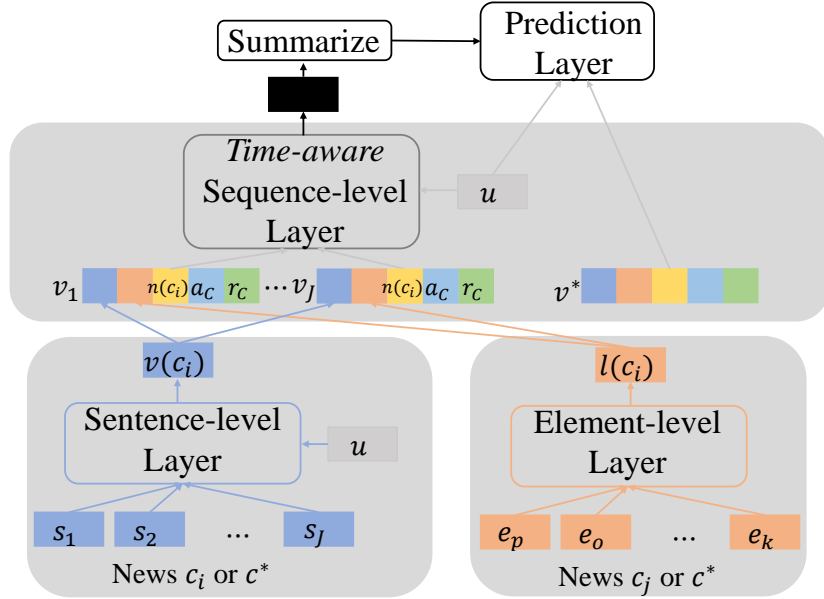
Summarize

Prediction Layer

*Time-aware* Sequence-level Layer

$u$

$v_1$ $n(c_i)$ $a_C$ $r_C$ $\dots v_J$ $n(c_i)$ $a_C$ $r_C$

$v^*$

$v(c_i)$

Sentence-level Layer

$u$

$s_1$ $s_2$ … $s_J$

News $c_i$ or $c^*$

$l(c_i)$

Element-level Layer

$e_p$ $e_o$ … $e_k$

News $c_j$ or $c^*$